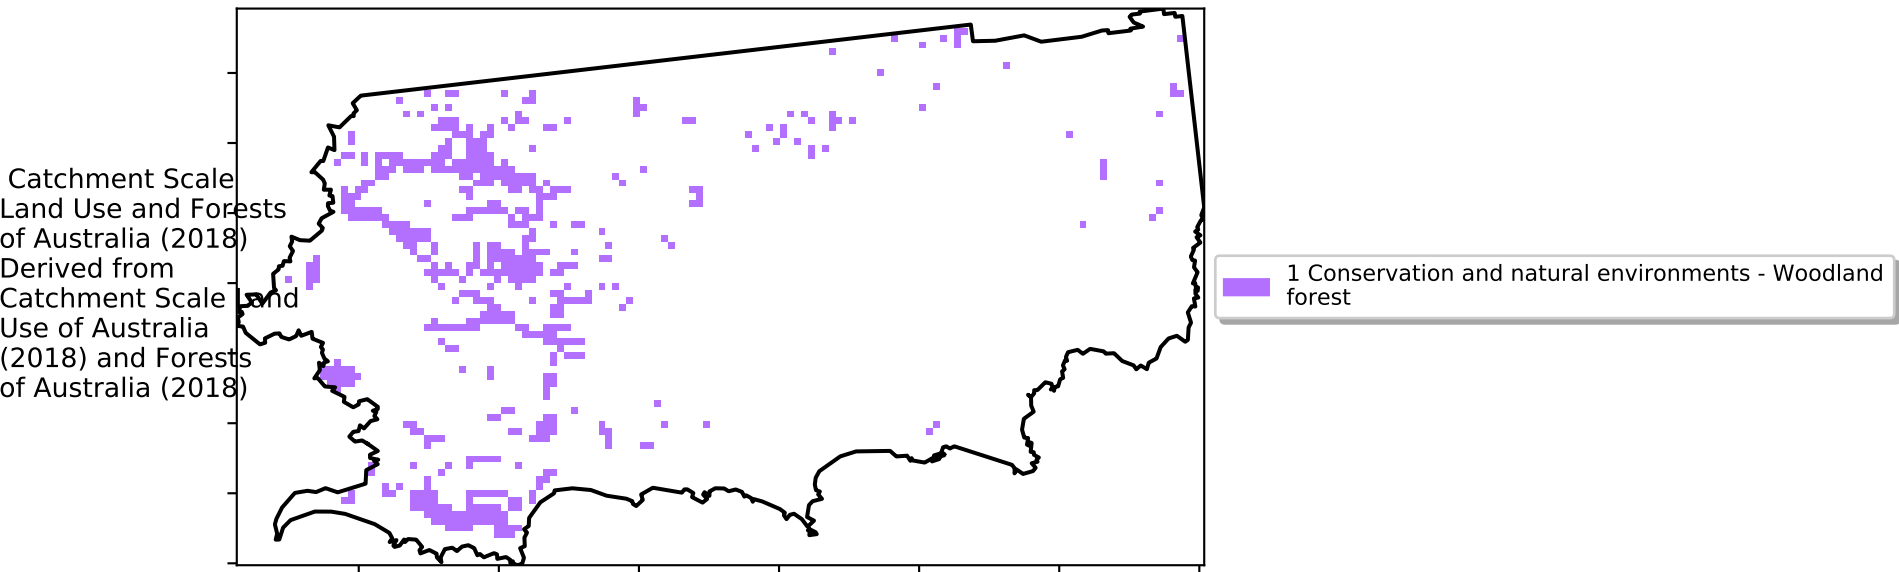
Catchment Scale Land Use and Forests of Australia (2018) Derived from Catchment Scale Land Use of Australia (2018) and Forests of Australia (2018)

1 Conservation and natural environments - Woodland forest